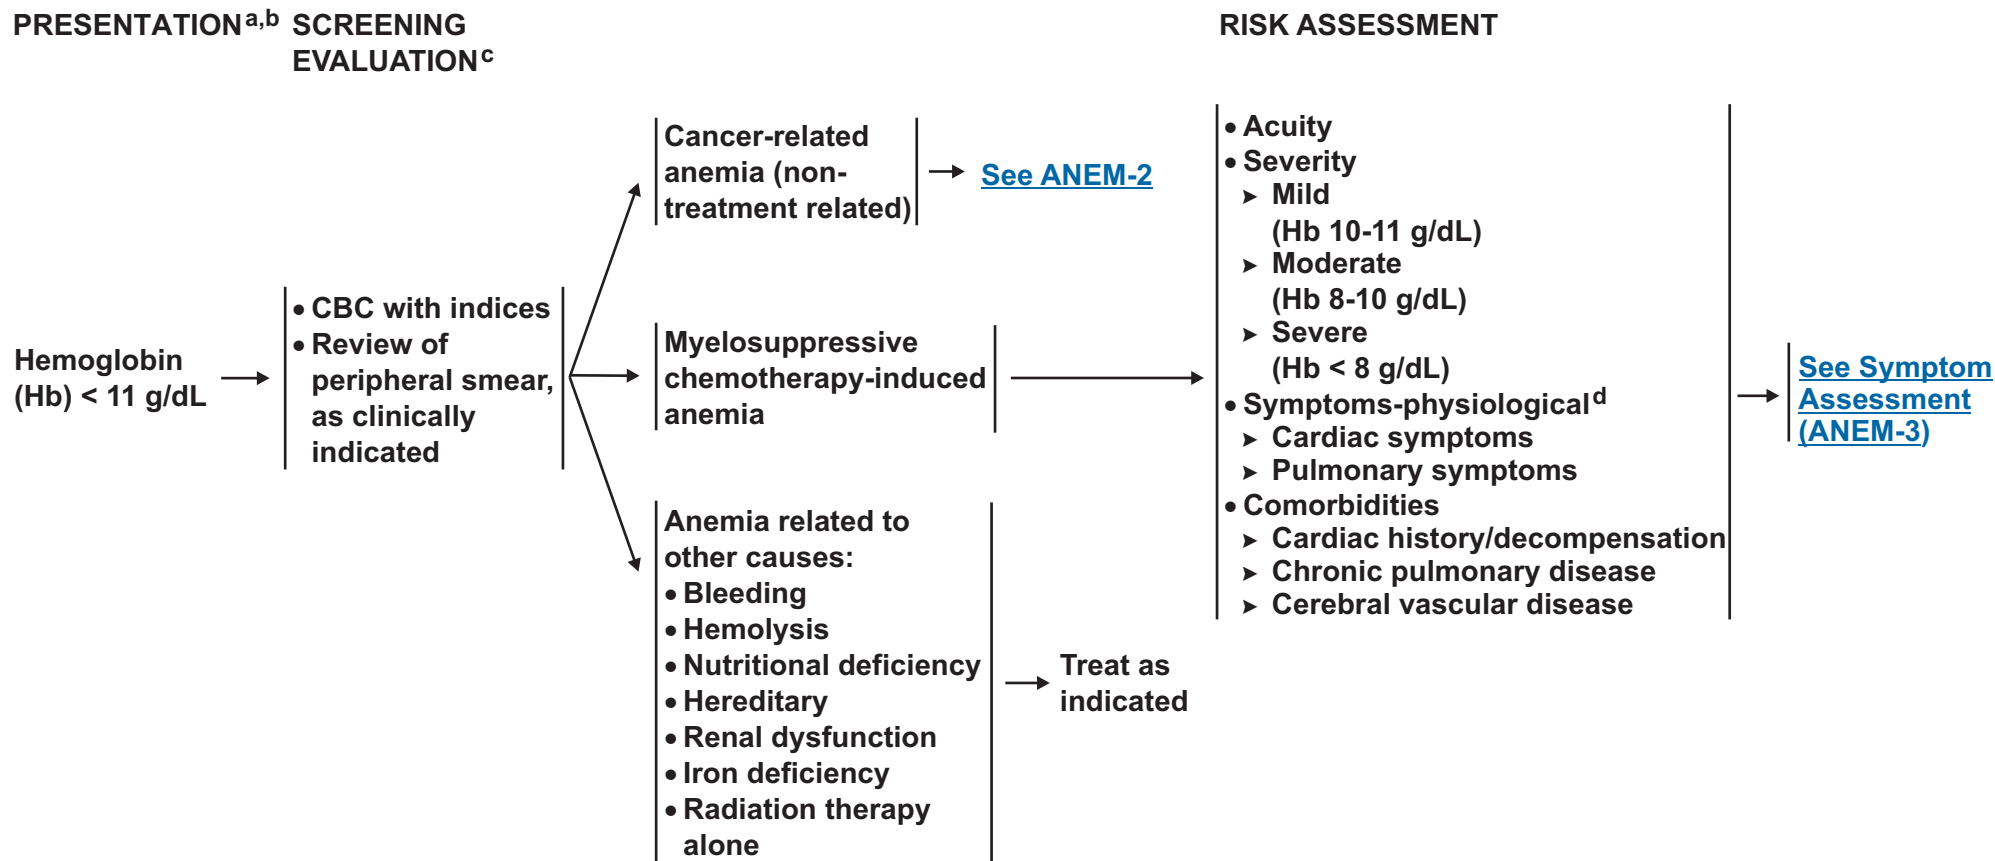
PRESENTATION$^{a,b}$

SCREENING EVALUATION$^{c}$

RISK ASSESSMENT

Hemoglobin (Hb) < 11 g/dL

• CBC with indices
• Review of peripheral smear, as clinically indicated

Cancer-related anemia (non-treatment related)

See ANEM-2

Myelosuppressive chemotherapy-induced anemia

Anemia related to other causes:
• Bleeding
• Hemolysis
• Nutritional deficiency
• Hereditary
• Renal dysfunction
• Iron deficiency
• Radiation therapy alone

Treat as indicated

• Acuity
• Severity
➤ Mild (Hb 10-11 g/dL)
➤ Moderate (Hb 8-10 g/dL)
➤ Severe (Hb < 8 g/dL)
• Symptoms-physiological$^{d}$
➤ Cardiac symptoms
➤ Pulmonary symptoms
• Comorbidities
➤ Cardiac history/decompensation
➤ Chronic pulmonary disease
➤ Cerebral vascular disease

See Symptom Assessment (ANEM-3)